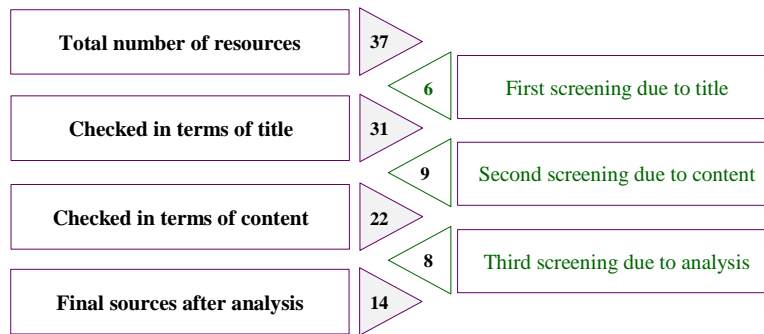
Total number of resources
37
6
First screening due to title
Checked in terms of title
31
9
Second screening due to content
Checked in terms of content
22
8
Third screening due to analysis
Final sources after analysis
14